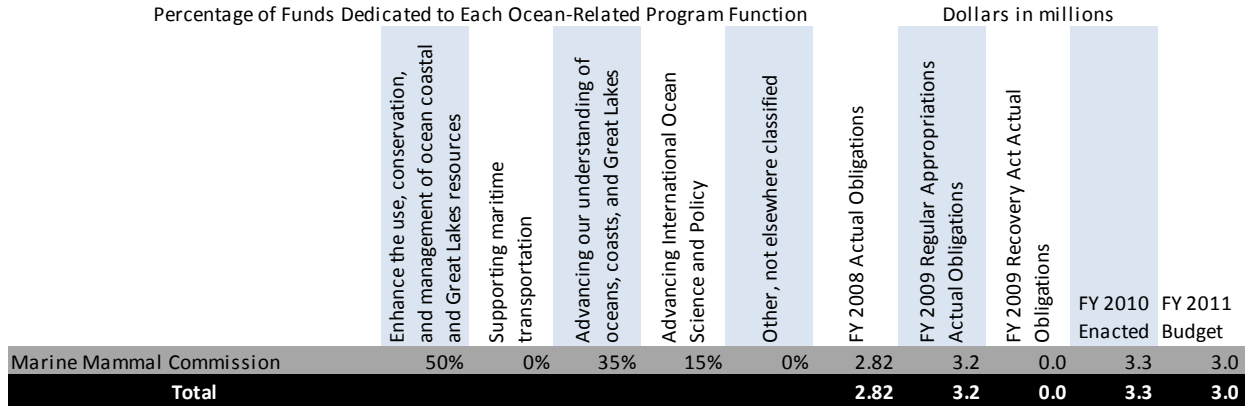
Percentage of Funds Dedicated to Each Ocean-Related Program Function

Dollars in millions

| | Enhance the use, conservation, and management of ocean coastal and Great Lakes resources | Supporting maritime transportation | Advancing our understanding of oceans, coasts, and Great Lakes | Advancing International Ocean Science and Policy | Other, not elsewhere classified | FY 2008 Actual Obligations | FY 2009 Regular Appropriations Actual Obligations | FY 2009 Recovery Act Actual Obligations | FY 2010 Enacted | FY 2011 Budget |
|---|---|---|---|---|---|---|---|---|---|---|
| Marine Mammal Commission | 50% | 0% | 35% | 15% | 0% | 2.82 | 3.2 | 0.0 | 3.3 | 3.0 |
| **Total** | | | | | | **2.82** | **3.2** | **0.0** | **3.3** | **3.0** |